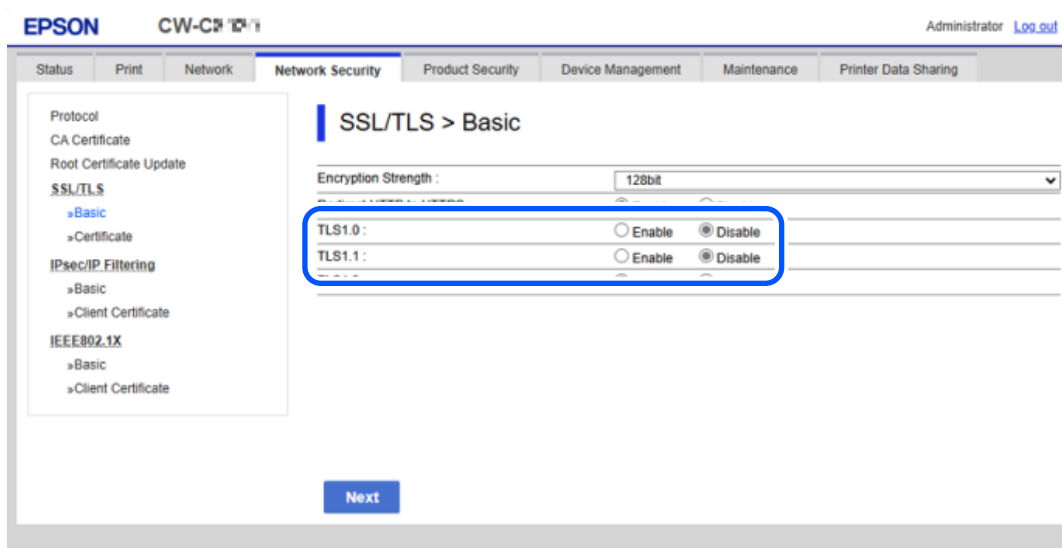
EPSON CW-C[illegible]

Administrator Log out

Status Print Network Network Security Product Security Device Management Maintenance Printer Data Sharing

Protocol
CA Certificate
Root Certificate Update
SSL/TLS
»Basic
»Certificate
IPsec/IP Filtering
»Basic
»Client Certificate
IEEE802.1X
»Basic
»Client Certificate

SSL/TLS > Basic

Encryption Strength : 128bit
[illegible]
TLS1.0 : Enable Disable
TLS1.1 : Enable Disable
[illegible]

Next